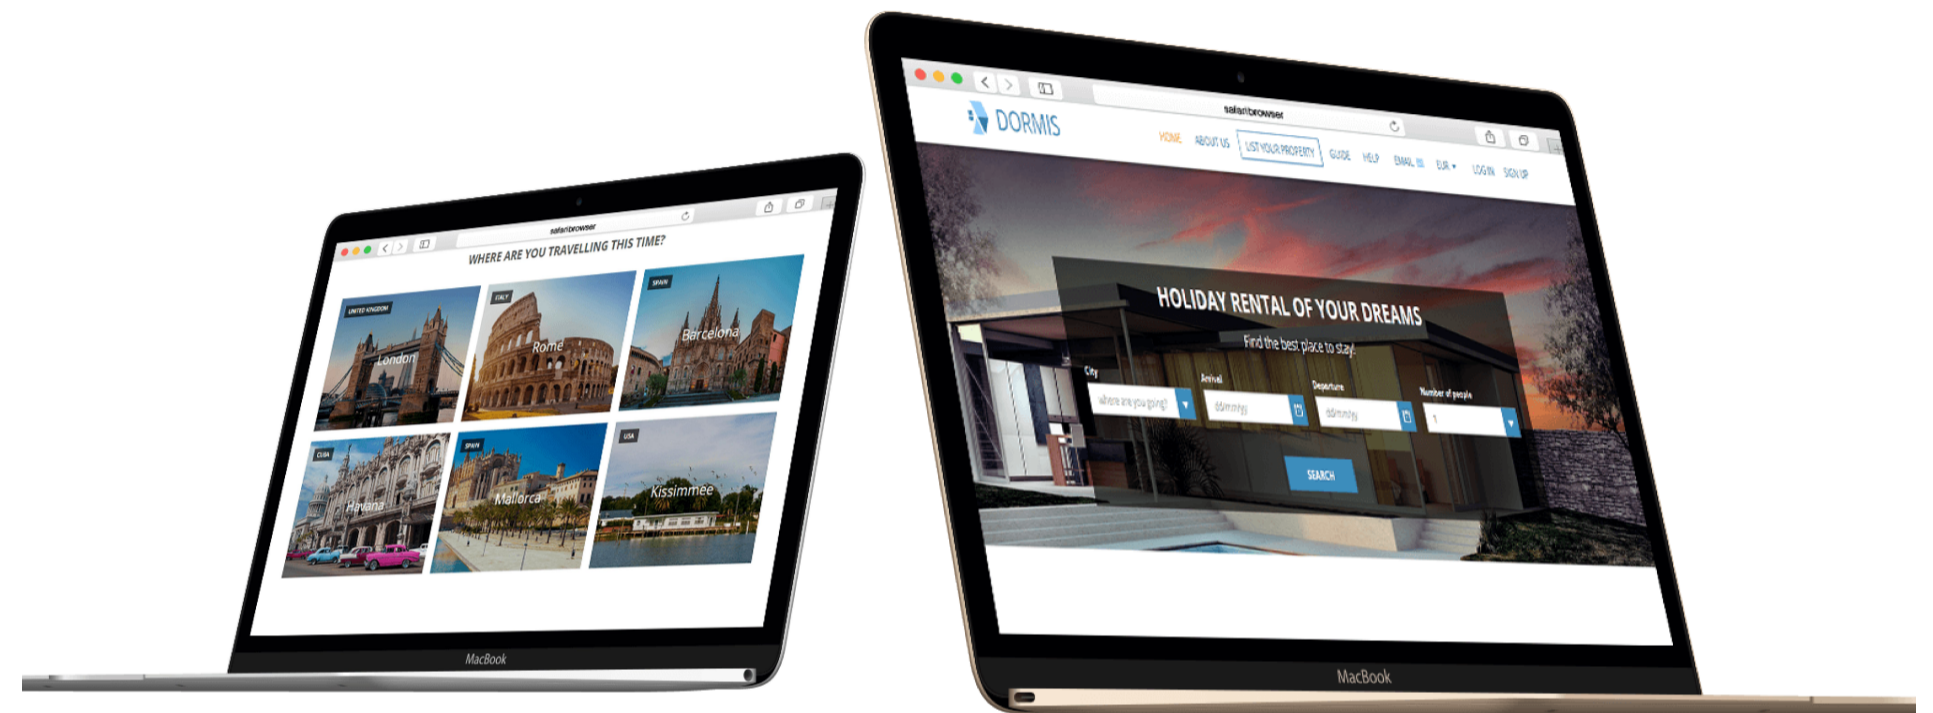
safari browser

WHERE ARE YOU TRAVELLING THIS TIME?

UNITED KINGDOM
London

ITALY
Rome

SPAIN
Barcelona

CUBA
Havana

SPAIN
Mallorca

USA
Kissimmee

MacBook

safari browser

DORMIS

HOME ABOUT US LIST YOUR PROPERTY GUIDE HELP EMAIL EUR LOG IN SIGN UP

HOLIDAY RENTAL OF YOUR DREAMS

Find the best place to stay

City
where are you going?

Arrival
dd/mm/yy

Departure
dd/mm/yy

Number of people
1

SEARCH

MacBook